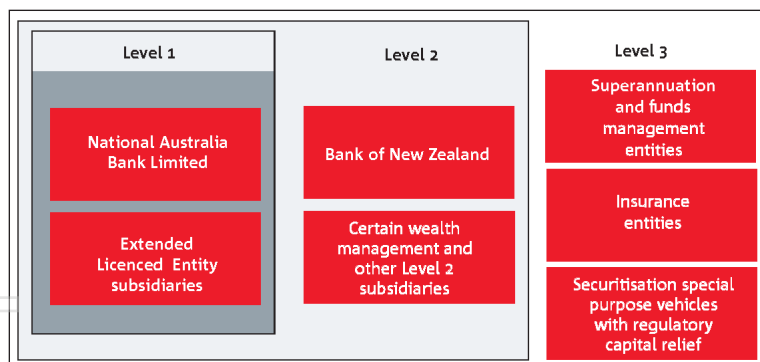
Level 1

National Australia Bank Limited

Extended Licenced Entity subsidiaries

Level 2

Bank of New Zealand

Certain wealth management and other Level 2 subsidiaries

Level 3

Superannuation and funds management entities

Insurance entities

Securitisation special purpose vehicles with regulatory capital relief